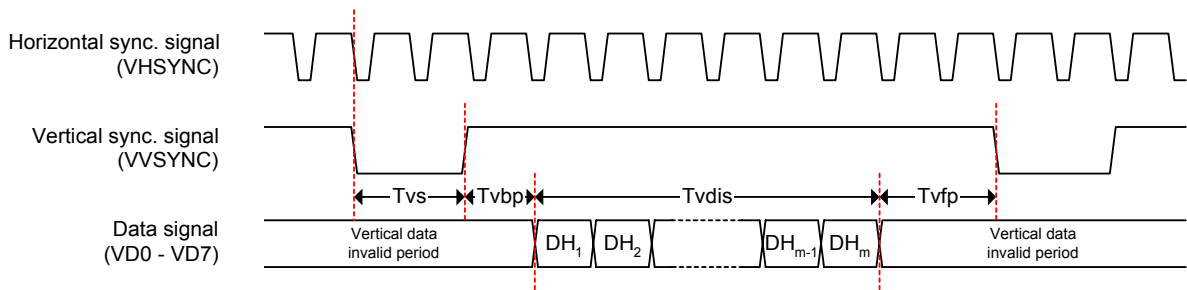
Horizontal sync. signal (VHSYNC)

Vertical sync. signal (VVSYNC)

Tvs

Tvbp

Tvdis

Tvfp

Data signal (VD0 - VD7)

Vertical data invalid period

$DH_1$

$DH_2$

$DH_{m-1}$

$DH_m$

Vertical data invalid period